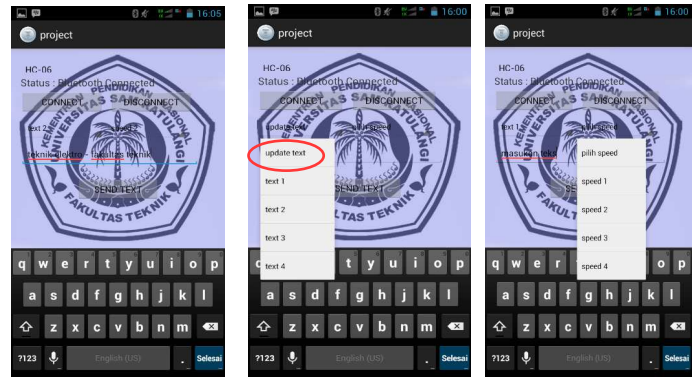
16:05
project
HC-06
Status : Bluetooth Connected
CONNECT
DISCONNECT
text 1
speed 1
teknik elektro - fakultas teknik
SEND TEXT
KEMENTERIAN PENDIDIKAN NASIONAL
UNIVERSITAS SAM RATULANGI
FAKULTAS TEKNIK
q w e r t y u i o p
a s d f g h j k l
z x c v b n m
?123
English (US)
.
Selesai

16:00
project
HC-06
Status : Bluetooth Connected
CONNECT
DISCONNECT
update text
speed
update text
text 1
text 2
text 3
text 4
SEND TEXT
q w e r t y u i o p
a s d f g h j k l
z x c v b n m
?123
English (US)
.
Selesai

16:00
project
HC-06
Status : Bluetooth Connected
CONNECT
DISCONNECT
text 1
pilih speed
masukan teks
pilih speed
speed 1
speed 2
speed 3
speed 4
q w e r t y u i o p
a s d f g h j k l
z x c v b n m
?123
English (US)
.
Selesai